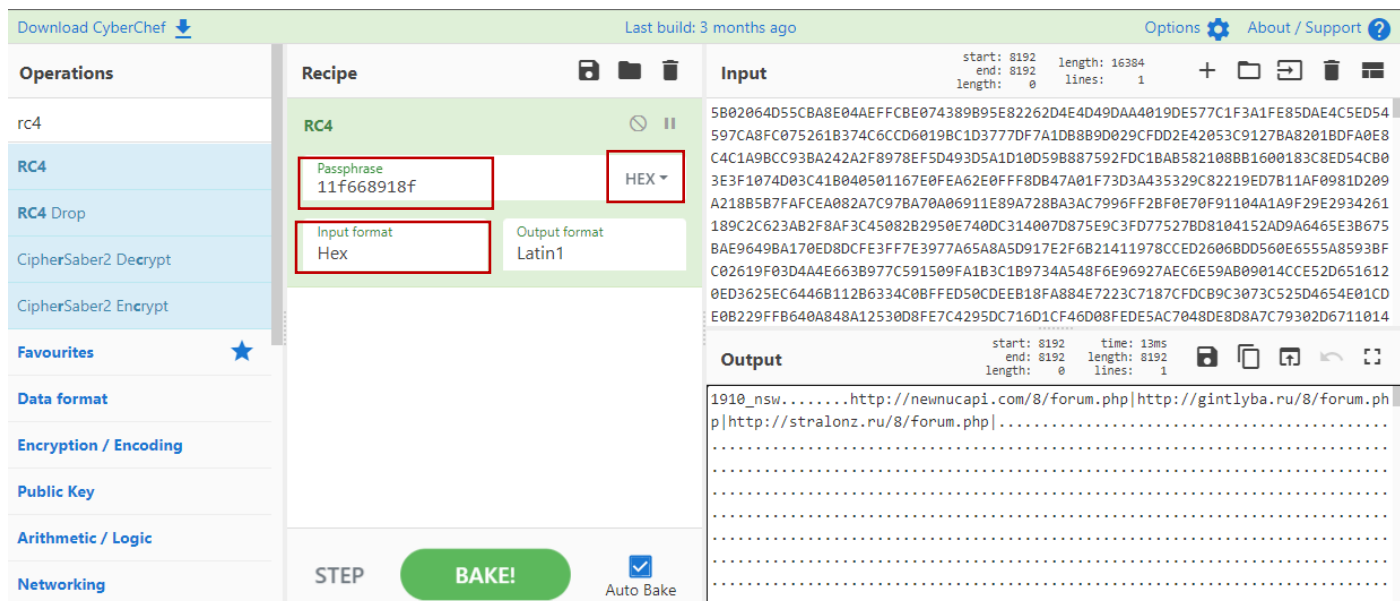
Download CyberChef

Last build: 3 months ago

Options About / Support

Operations

rc4

RC4

RC4 Drop

CipherSaber2 Decrypt

CipherSaber2 Encrypt

Favourites

Data format

Encryption / Encoding

Public Key

Arithmetic / Logic

Networking

Recipe

RC4

Passphrase
11f668918f

HEX

Input format
Hex

Output format
Latin1

STEP

BAKE!

Auto Bake

Input

start: 8192
end: 8192
length: 0
length: 16384
lines: 1

5B02064D55CBA8E04AEFFCBE074389B95E82262D4E4D49DAA4019DE577C1F3A1FE85DAE4C5ED54597CA8FC075261B374C6CCD6019BC1D3777DF7A1DB8B9D029CFDD2E42053C9127BA8201BDFA0E8C4C1A9BCC93BA242A2F8978EF5D493D5A1D10D59B887592FDC1BAB582108BB1600183C8ED54CB03E3F1074D03C41B040501167E0FEA62E0FFF8DB47A01F73D3A435329C82219ED7B11AF0981D209A218B5B7FAFCEA082A7C97BA70A06911E89A728BA3AC7996FF2BF0E70F91104A1A9F29E2934261189C2C623AB2F8AF3C45082B2950E740DC314007D875E9C3FD77527BD8104152AD9A6465E3B675BAE9649BA170ED8DCFE3FF7E3977A65A8A5D917E2F6B21411978CCED2606BDD560E6555A8593BFC02619F03D4A4E663B977C591509FA1B3C1B9734A548F6E96927AEC6E59AB09014CCE52D6516120ED3625EC6446B112B6334C0BFFED50CDEEB18FA884E7223C7187CFDCB9C3073C525D4654E01CDE0B229FFB640A848A12530D8FE7C4295DC716D1CF46D08FEDE5AC7048DE8D8A7C79302D6711014

Output

start: 8192
end: 8192
length: 0
time: 13ms
length: 8192
lines: 1

1910_nsw........http://newnucapi.com/8/forum.php|http://gintlyba.ru/8/forum.php|http://stralonz.ru/8/forum.php|.......................................................................................................................................................................................................................................................................................................................................................................................................................................